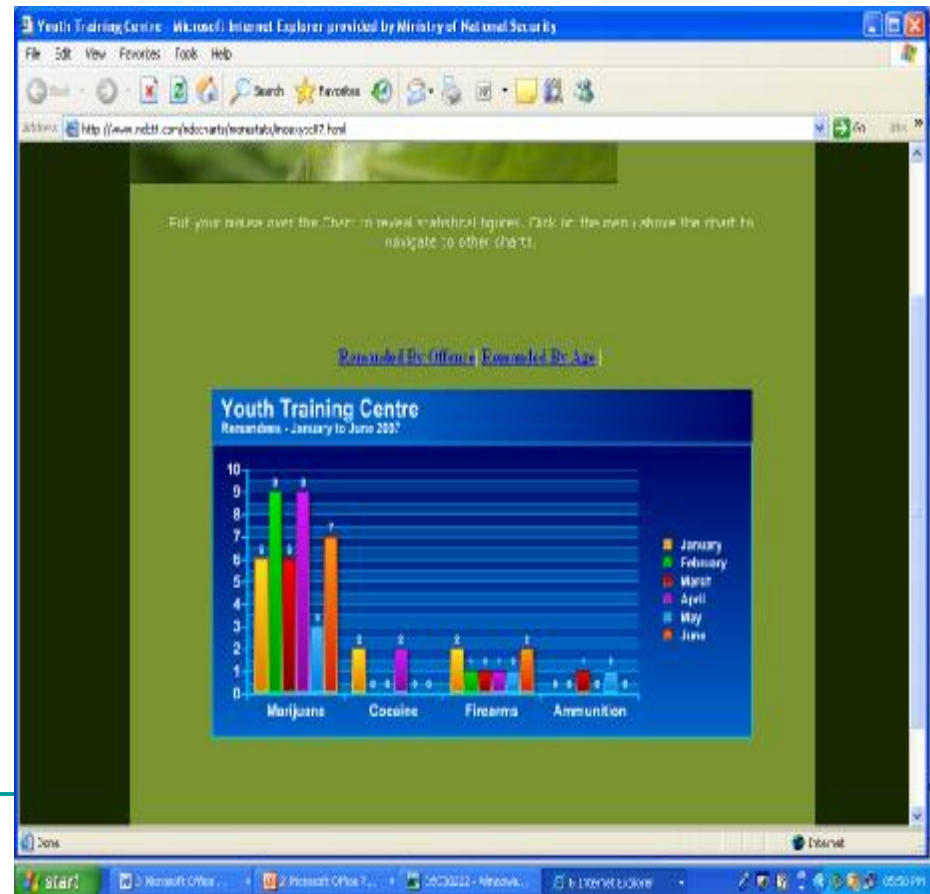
Youth Training Centre - Microsoft Internet Explorer provided by Ministry of National Security

File Edit View Favorites Tools Help

Back Search Favorites

Address http://www.ncbtt.com/ndcharts/remstats/remsyctt7.html

Go

Put your mouse over the Chart to reveal statistical figures. Click on the menu above the chart to navigate to other charts.

Remanded By Offence Remanded By Age

Youth Training Centre
Remandees - January to June 2007

10
9
8
7
6
5
4
3
2
1
0

6 9 6 9 3 7
2 0 0 2 0 0
2 1 1 1 1 2
0 0 1 0 1 0

Marijuana Cocaine Firearms Ammunition

January
February
March
April
May
June

Done

Internet

start

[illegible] Microsoft Office ... 2 Microsoft Office ... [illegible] - Windows... 6 Internet Explorer

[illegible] PM